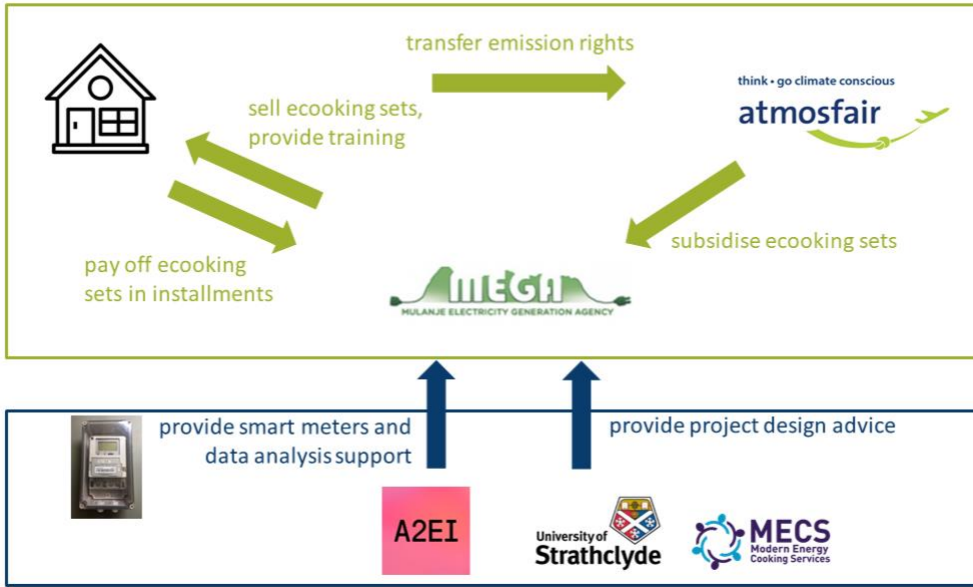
transfer emission rights

think • go climate conscious
atmosfair

sell ecooking sets, provide training

subsidise ecooking sets

pay off ecooking sets in installments

MEGA
MULANJE ELECTRICITY GENERATION AGENCY

provide smart meters and data analysis support

provide project design advice

A2EI

University of Strathclyde

MECS
Modern Energy Cooking Services